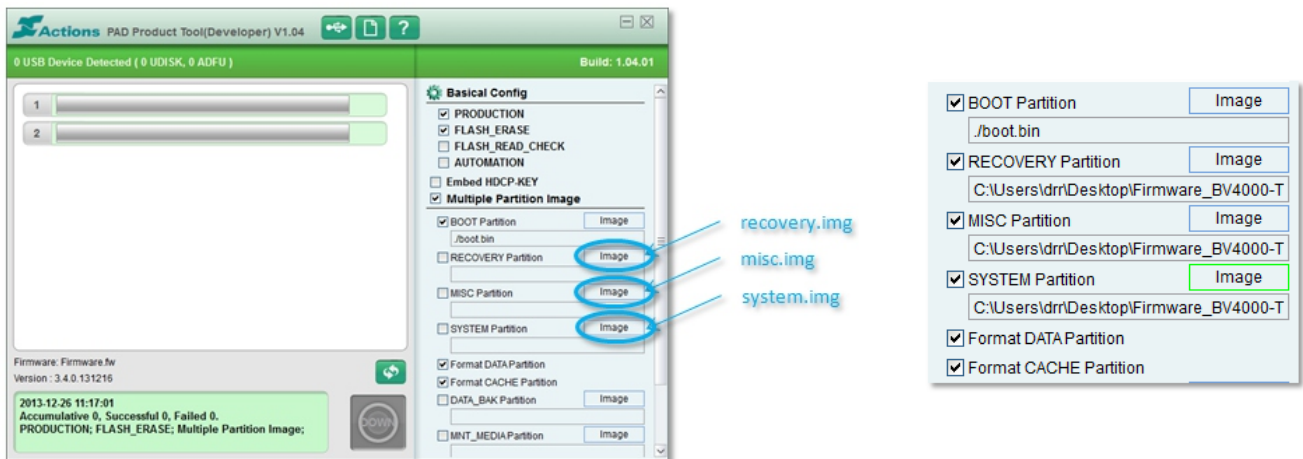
Actions PAD Product Tool(Developer) V1.04

0 USB Device Detected ( 0 UDISK, 0 ADFU )

Build: 1.04.01

1

2

Firmware: Firmware.fw

Version : 3.4.0.131216

2013-12-26 11:17:01
Accumulative 0, Successful 0, Failed 0.
PRODUCTION; FLASH_ERASE; Multiple Partition Image;

DOWN

Basical Config

PRODUCTION

FLASH_ERASE

FLASH_READ_CHECK

AUTOMATION

Embed HDCP-KEY

Multiple Partition Image

BOOT Partition Image

./boot.bin

RECOVERY Partition Image

MISC Partition Image

SYSTEM Partition Image

Format DATA Partition

Format CACHE Partition

DATA_BAK Partition Image

MNT_MEDIA Partition Image

recovery.img

misc.img

system.img

BOOT Partition Image

./boot.bin

RECOVERY Partition Image

C:\Users\drr\Desktop\Firmware_BV4000-T

MISC Partition Image

C:\Users\drr\Desktop\Firmware_BV4000-T

SYSTEM Partition Image

C:\Users\drr\Desktop\Firmware_BV4000-T

Format DATA Partition

Format CACHE Partition